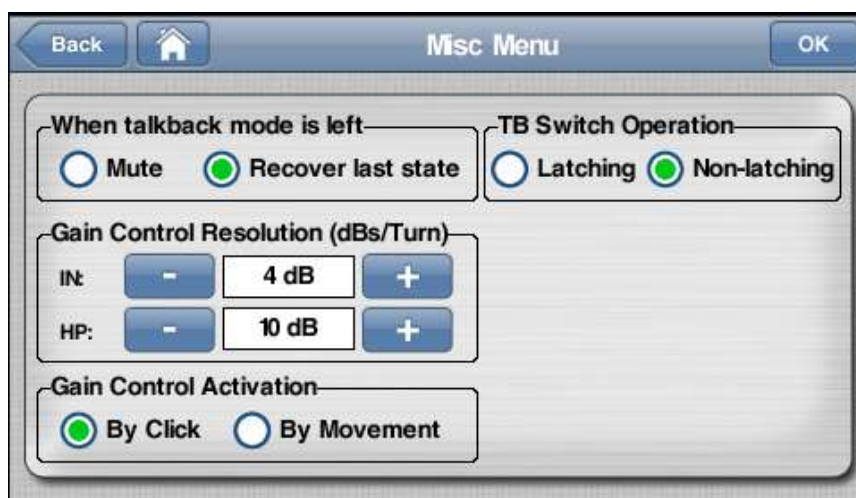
Back

Misc Menu

OK

When talkback mode is left

Mute

Recover last state

TB Switch Operation

Latching

Non-latching

Gain Control Resolution (dBs/Turn)

IN:

-

4 dB

+

HP:

-

10 dB

+

Gain Control Activation

By Click

By Movement